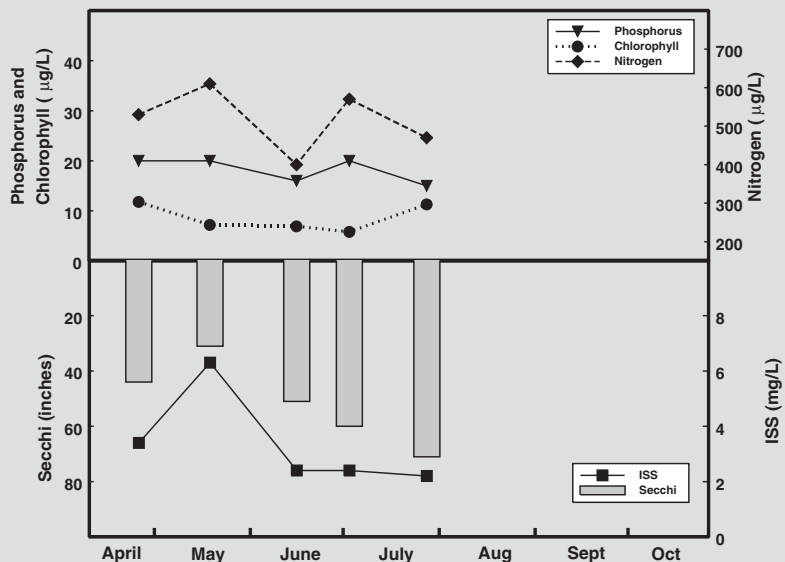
Phosphorus
Chlorophyll
Nitrogen

Phosphorus and Chlorophyll ( $\mu$g/L)

40
30
20
10
0

Nitrogen ( $\mu$g/L)

700
600
500
400
300
200

Secchi (inches)

20
40
60
80

ISS (mg/L)

8
6
4
2
0

ISS
Secchi

April May June July Aug Sept Oct